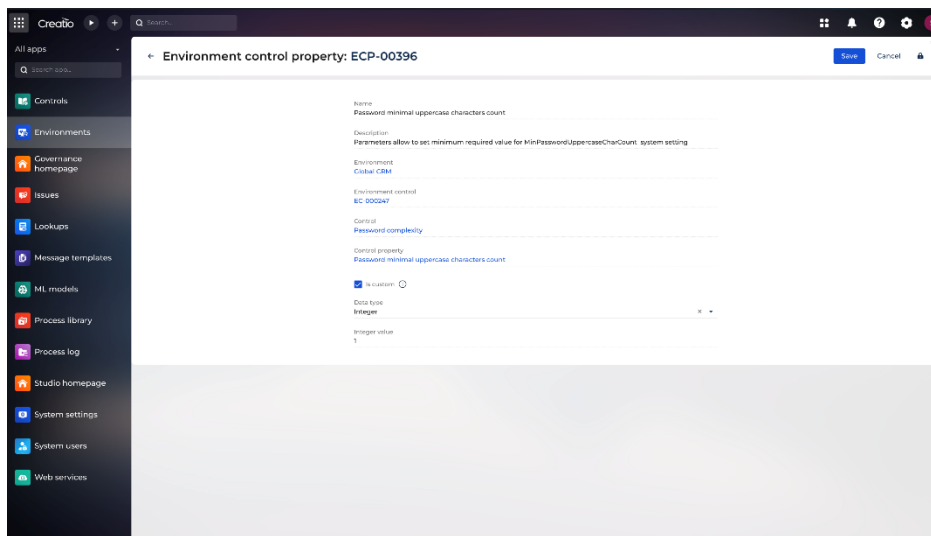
Creatio

Search...

All apps

Search apps...

Controls

Environments

Governance homepage

Issues

Lookups

Message templates

ML models

Process library

Process log

Studio homepage

System settings

System users

Web services

← Environment control property: ECP-00396

Save

Cancel

Name
Password minimal uppercase characters count

Description
Parameters allow to set minimum required value for MinPasswordUppercaseCharCount system setting

Environment
Global CRM

Environment control
EC-000247

Control
Password complexity

Control property
Password minimal uppercase characters count

Is custom

Data type
Integer

Integer value
1